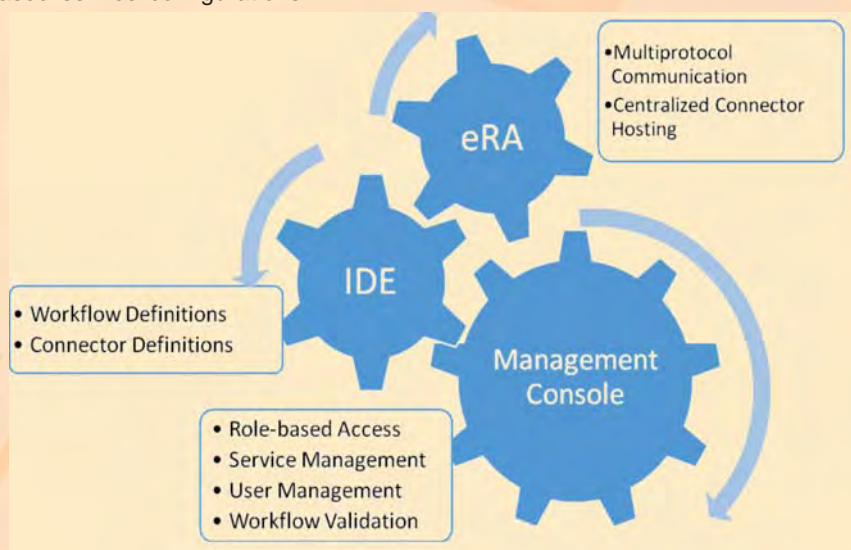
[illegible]

•Multiprotocol Communication
•Centralized Connector Hosting

eRA

IDE

• Workflow Definitions
• Connector Definitions

Management Console

• Role-based Access
• Service Management
• User Management
• Workflow Validation